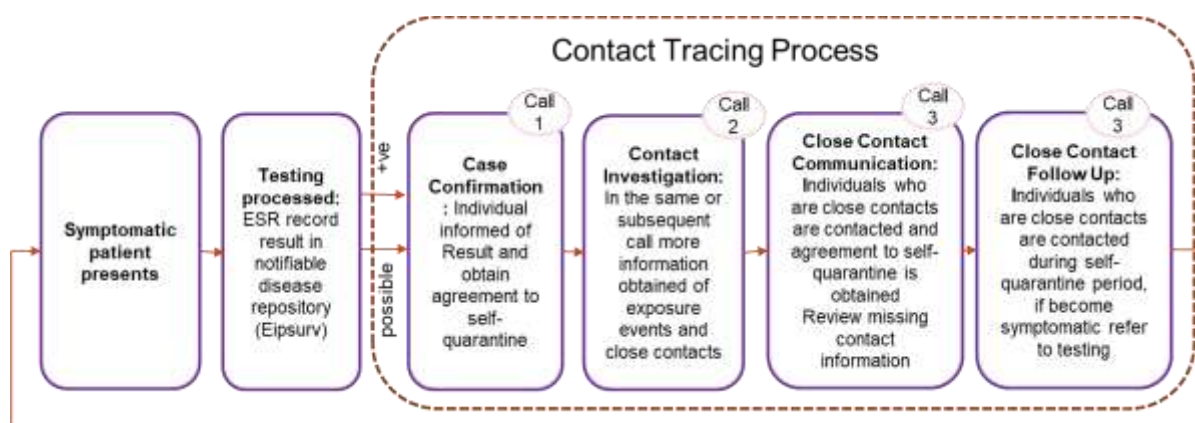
Contact Tracing Process

Symptomatic patient presents

Testing processed: ESR record result in notifiable disease repository (Eipsurv)

+ve

possible

Call 1

Case Confirmation : Individual informed of Result and obtain agreement to self-quarantine

Call 2

Contact Investigation: In the same or subsequent call more information obtained of exposure events and close contacts

Call 3

Close Contact Communication: Individuals who are close contacts are contacted and agreement to self-quarantine is obtained Review missing contact information

Call 3

Close Contact Follow Up: Individuals who are close contacts are contacted during self-quarantine period, if become symptomatic refer to testing